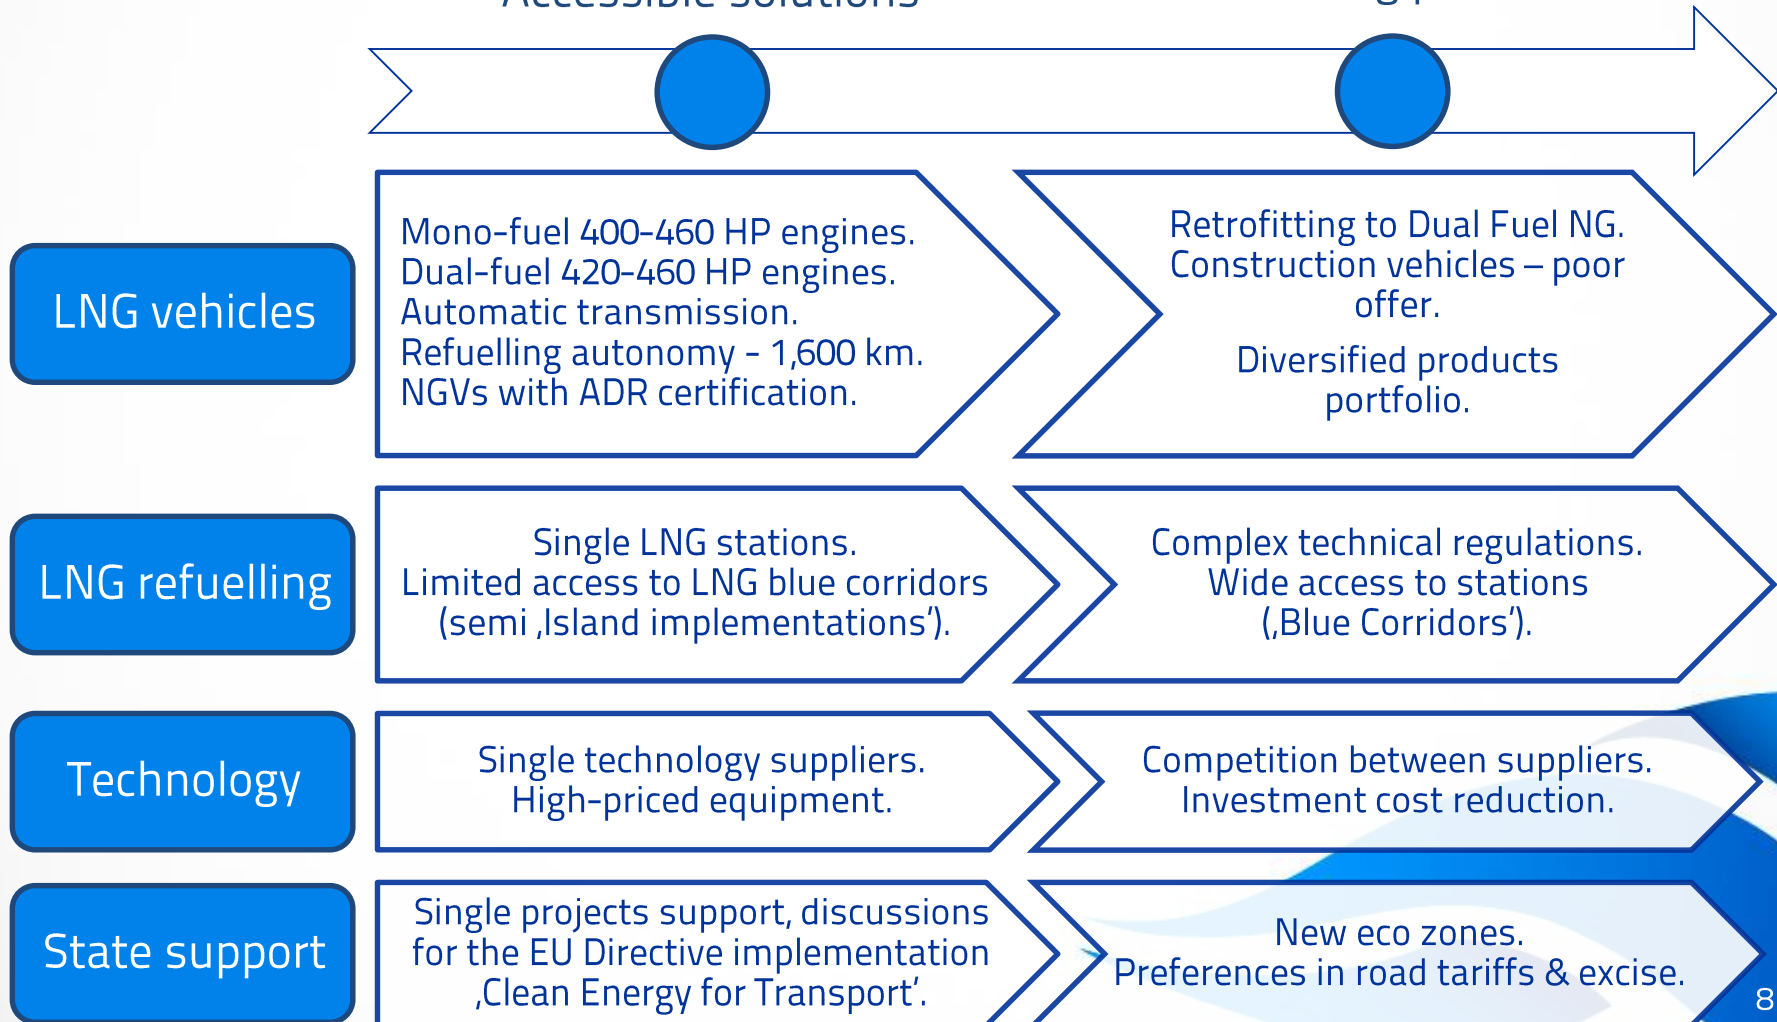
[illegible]

LNG vehicles

Mono-fuel 400-460 HP engines.
Dual-fuel 420-460 HP engines.
Automatic transmission.
Refuelling autonomy - 1,600 km.
NGVs with ADR certification.

Retrofitting to Dual Fuel NG.
Construction vehicles – poor offer.

Diversified products portfolio.

LNG refuelling

Single LNG stations.
Limited access to LNG blue corridors (semi ‚Island implementations’).

Complex technical regulations.
Wide access to stations (‚Blue Corridors’).

Technology

Single technology suppliers.
High-priced equipment.

Competition between suppliers.
Investment cost reduction.

State support

Single projects support, discussions for the EU Directive implementation ‚Clean Energy for Transport’.

New eco zones.
Preferences in road tariffs & excise.

8